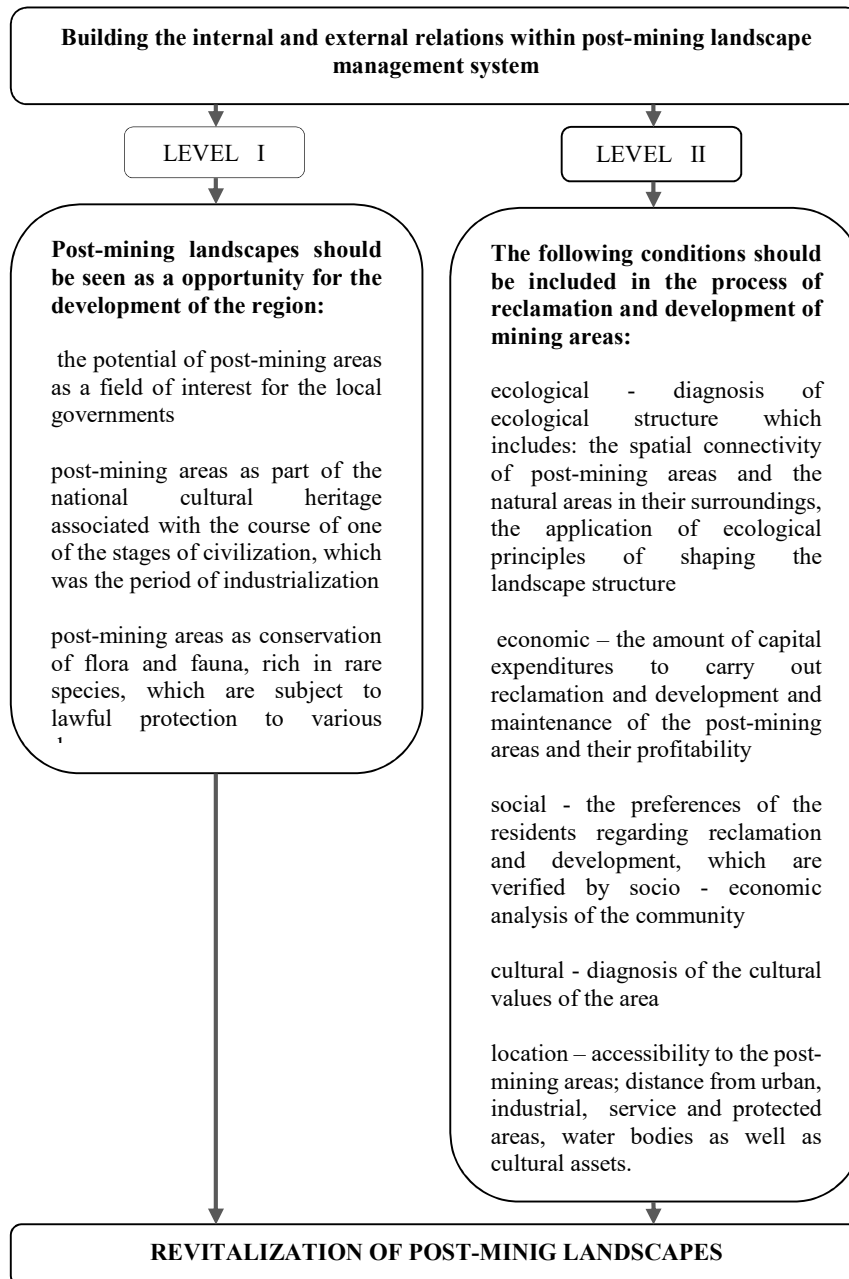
Building the internal and external relations within post-mining landscape management system

LEVEL I

LEVEL II

Post-mining landscapes should be seen as a opportunity for the development of the region:

the potential of post-mining areas as a field of interest for the local governments

post-mining areas as part of the national cultural heritage associated with the course of one of the stages of civilization, which was the period of industrialization

post-mining areas as conservation of flora and fauna, rich in rare species, which are subject to lawful protection to various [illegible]

The following conditions should be included in the process of reclamation and development of mining areas:

ecological - diagnosis of ecological structure which includes: the spatial connectivity of post-mining areas and the natural areas in their surroundings, the application of ecological principles of shaping the landscape structure

economic – the amount of capital expenditures to carry out reclamation and development and maintenance of the post-mining areas and their profitability

social - the preferences of the residents regarding reclamation and development, which are verified by socio - economic analysis of the community

cultural - diagnosis of the cultural values of the area

location – accessibility to the post-mining areas; distance from urban, industrial, service and protected areas, water bodies as well as cultural assets.

REVITALIZATION OF POST-MINIG LANDSCAPES